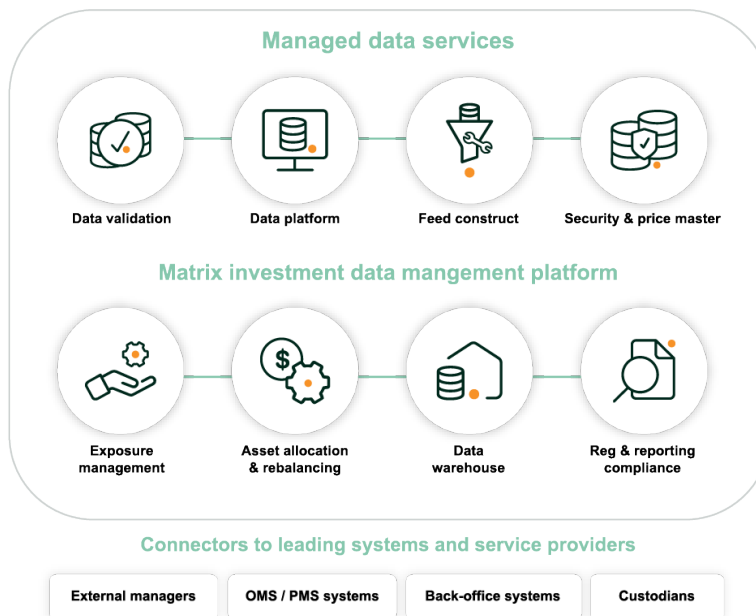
Managed data services

Data validation

Data platform

Feed construct

Security & price master

Matrix investment data mangement platform

Exposure management

Asset allocation & rebalancing

Data warehouse

Reg & reporting compliance

Connectors to leading systems and service providers

External managers

OMS / PMS systems

Back-office systems

Custodians